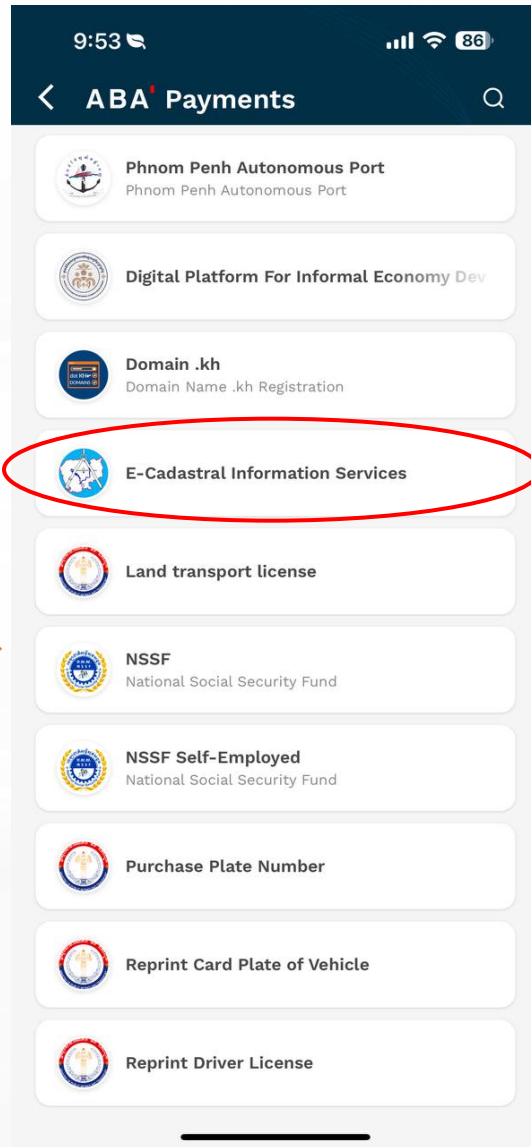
9:53

86

ABA' Payments

Phnom Penh Autonomous Port
Phnom Penh Autonomous Port

Digital Platform For Informal Economy Dev

Domain .kh
Domain Name .kh Registration

E-Cadastral Information Services

Land transport license

NSSF
National Social Security Fund

NSSF Self-Employed
National Social Security Fund

Purchase Plate Number

Reprint Card Plate of Vehicle

Reprint Driver License